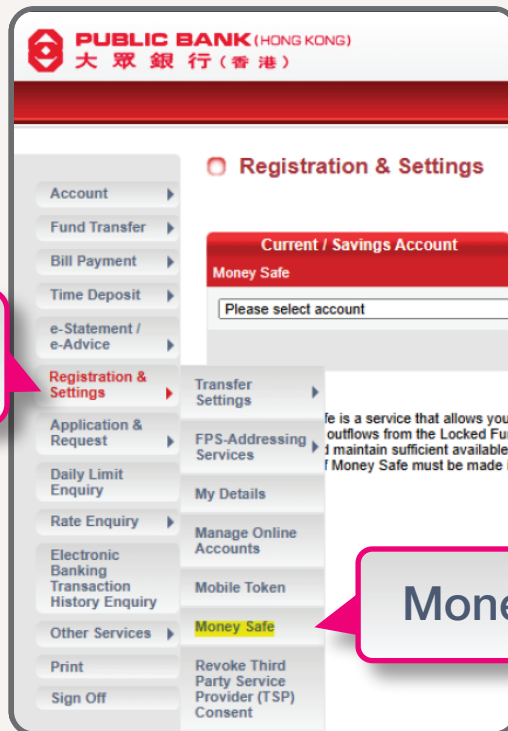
PUBLIC BANK (HONG KONG)
大 眾 銀 行 (香 港)

Registration & Settings

Account
Fund Transfer
Bill Payment
Time Deposit
e-Statement / e-Advice
Registration & Settings
Application & Request
Daily Limit Enquiry
Rate Enquiry
Electronic Banking Transaction History Enquiry
Other Services
Print
Sign Off

Transfer Settings
FPS-Addressing Services
My Details
Manage Online Accounts
Mobile Token
Money Safe
Revoke Third Party Service Provider (TSP) Consent

Current / Savings Account
Money Safe
Please select account

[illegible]fe is a service that allows you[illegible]
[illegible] outflows from the Locked Fu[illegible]
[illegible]d maintain sufficient available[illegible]
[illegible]f Money Safe must be made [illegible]

Mone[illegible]